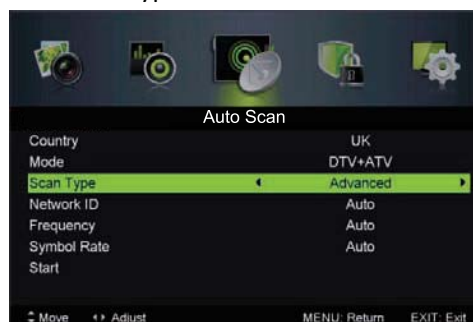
Auto Scan

| | |
|---|---|
| Country | UK |
| Mode | DTV+ATV |
| Scan Type | Advanced |
| Network ID | Auto |
| Frequency | Auto |
| Symbol Rate | Auto |
| Start | |

Move Adjust MENU: Return EXIT: Exit